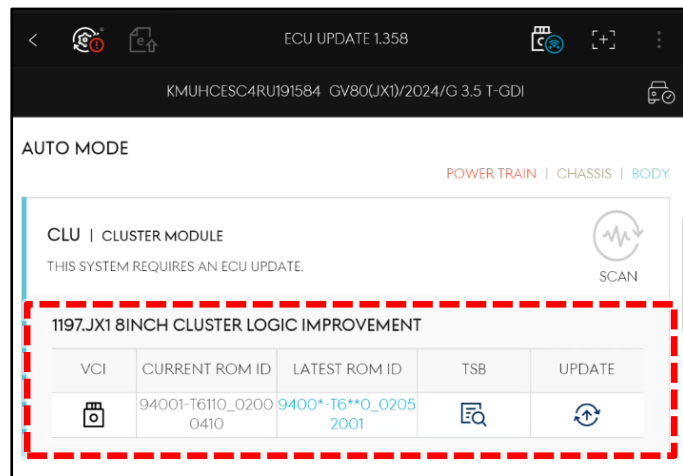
ECU UPDATE 1.358

KMUHCESC4RU191584 GV80(JX1)/2024/G 3.5 T-GDI

AUTO MODE

POWER TRAIN | CHASSIS | BODY

CLU | CLUSTER MODULE

THIS SYSTEM REQUIRES AN ECU UPDATE.

SCAN

1197.JX1 8INCH CLUSTER LOGIC IMPROVEMENT

| VCI | CURRENT ROM ID | LATEST ROM ID | TSB | UPDATE |
|---|---|---|---|---|
| | 94001-T6110_02000410 | 9400*-T6**0_02052001 | | |